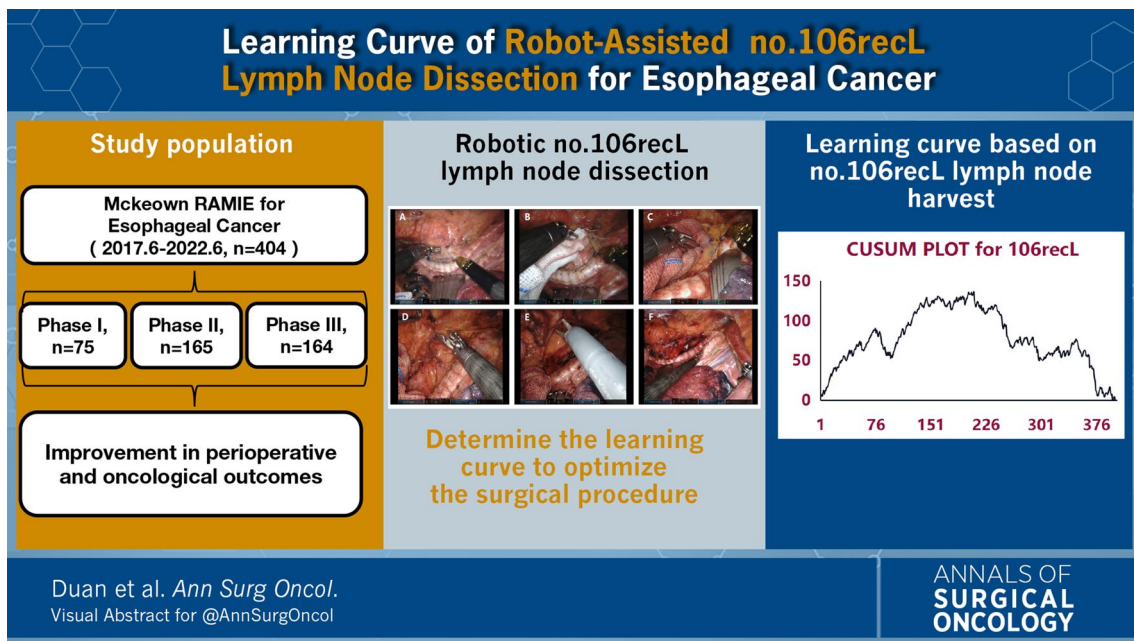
Learning Curve of Robot-Assisted no.106recL Lymph Node Dissection for Esophageal Cancer

Study population

Mckeown RAMIE for Esophageal Cancer ( 2017.6-2022.6, n=404 )

Phase I, n=75

Phase II, n=165

Phase III, n=164

Improvement in perioperative and oncological outcomes

Robotic no.106recL lymph node dissection

A B C D E F

Determine the learning curve to optimize the surgical procedure

Learning curve based on no.106recL lymph node harvest

CUSUM PLOT for 106recL

150
100
50
0

1 76 151 226 301 376

Duan et al. *Ann Surg Oncol*.
Visual Abstract for @AnnSurgOncol

ANNALS OF SURGICAL ONCOLOGY